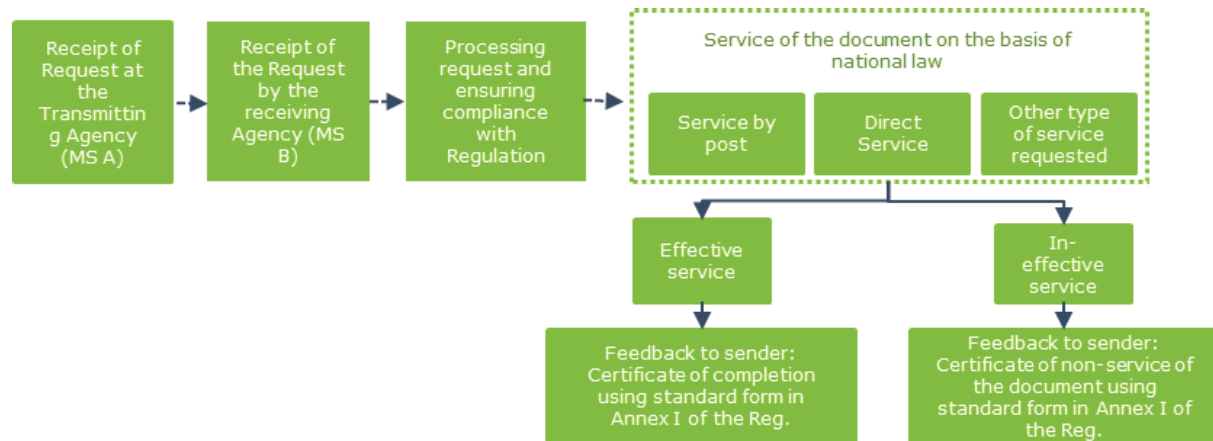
Receipt of Request at the Transmitting Agency (MS A)

Receipt of the Request by the receiving Agency (MS B)

Processing request and ensuring compliance with Regulation

Service of the document on the basis of national law

Service by post

Direct Service

Other type of service requested

Effective service

In-effective service

Feedback to sender: Certificate of completion using standard form in Annex I of the Reg.

Feedback to sender: Certificate of non-service of the document using standard form in Annex I of the Reg.